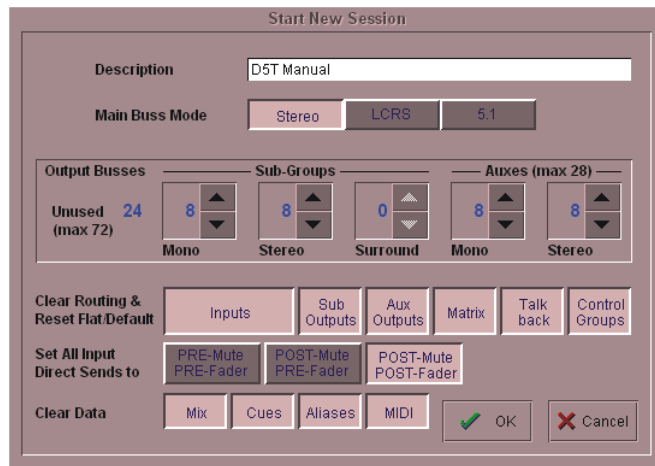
Start New Session

Description D5T Manual

Main Buss Mode Stereo LCRS 5.1

Output Busses Sub-Groups Auxes (max 28)

Unused (max 72) 24

8 Mono 8 Stereo 0 Surround 8 Mono 8 Stereo

Clear Routing & Reset Flat/Default Inputs Sub Outputs Aux Outputs Matrix Talk back Control Groups

Set All Input Direct Sends to PRE-Mute PRE-Fader POST-Mute PRE-Fader POST-Mute POST-Fader

Clear Data Mix Cues Aliases MIDI

OK Cancel